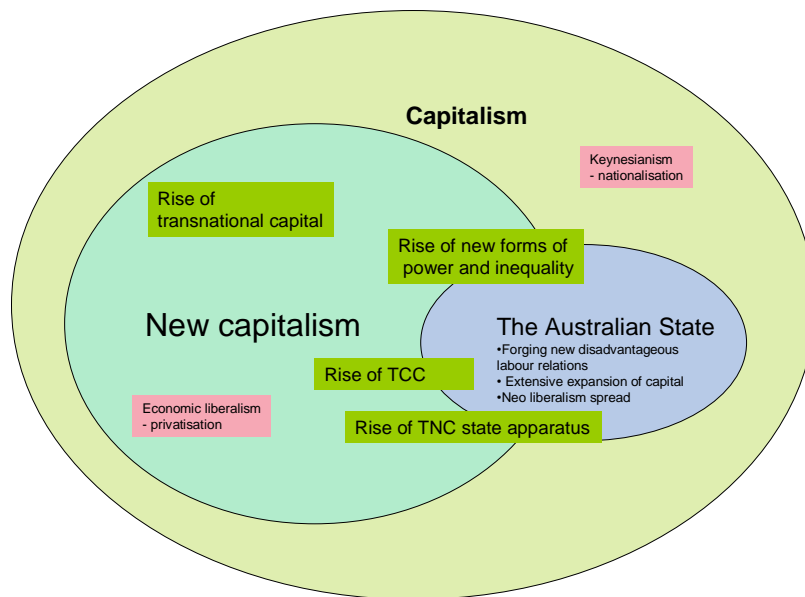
Capitalism

Keynesianism
- nationalisation

Rise of
transnational capital

Rise of new forms of
power and inequality

New capitalism

The Australian State
•Forging new disadvantageous labour relations
• Extensive expansion of capital
•Neo liberalism spread

Rise of TCC

Economic liberalism
- privatisation

Rise of TNC state apparatus